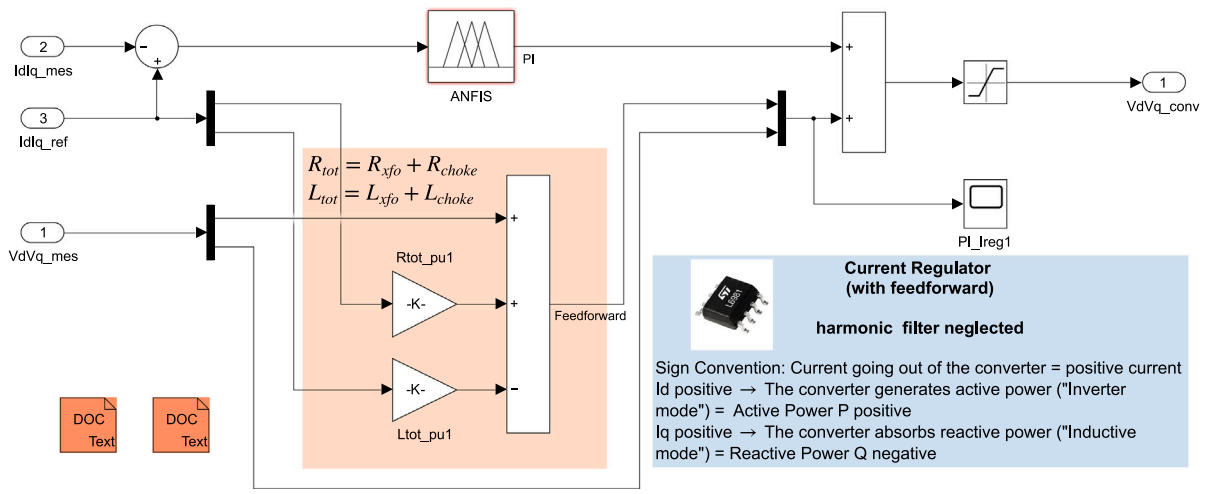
2
IdIq_mes

3
IdIq_ref

1
VdVq_mes

-
+

ANFIS

PI

+
+

1
VdVq_conv

$R_{tot} = R_{xfo} + R_{choke}$
$L_{tot} = L_{xfo} + L_{choke}$

+
Rtot_pu1
-K-
+
Feedforward
-K-
-
Ltot_pu1

PI_Ireg1

DOC
Text

DOC
Text

Current Regulator
(with feedforward)

harmonic filter neglected

Sign Convention: Current going out of the converter = positive current
Id positive → The converter generates active power ("Inverter mode") = Active Power P positive
Iq positive → The converter absorbs reactive power ("Inductive mode") = Reactive Power Q negative